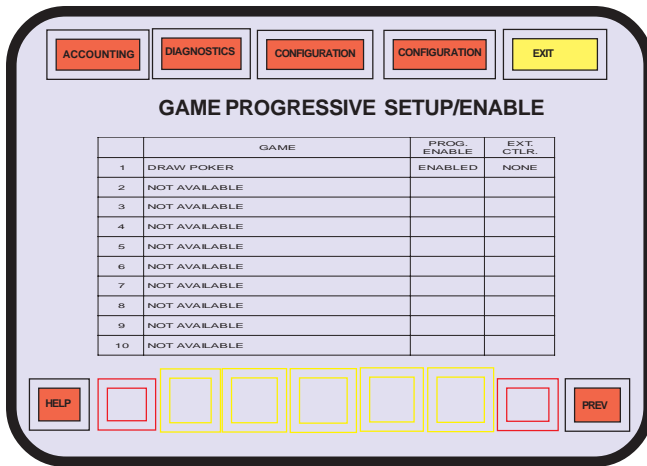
ACCOUNTING DIAGNOSTICS CONFIGURATION CONFIGURATION EXIT

GAME PROGRESSIVE SETUP/ENABLE

| | GAME | PROG. ENABLE | EXT. CTLR. |
|---|---|---|---|
| 1 | DRAW POKER | ENABLED | NONE |
| 2 | NOT AVAILABLE | | |
| 3 | NOT AVAILABLE | | |
| 4 | NOT AVAILABLE | | |
| 5 | NOT AVAILABLE | | |
| 6 | NOT AVAILABLE | | |
| 7 | NOT AVAILABLE | | |
| 8 | NOT AVAILABLE | | |
| 9 | NOT AVAILABLE | | |
| 10 | NOT AVAILABLE | | |

HELP PREV